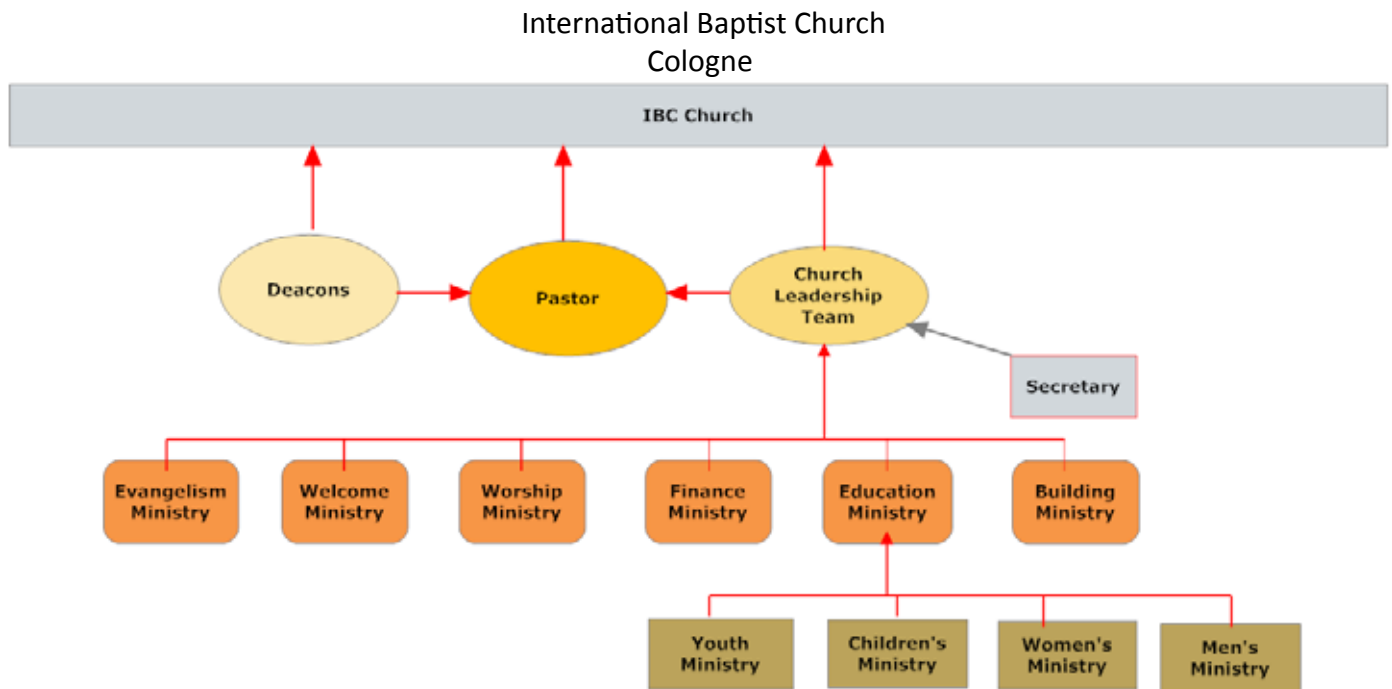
International Baptist Church
Cologne

IBC Church

Deacons

Pastor

Church Leadership Team

Secretary

Evangelism Ministry

Welcome Ministry

Worship Ministry

Finance Ministry

Education Ministry

Building Ministry

Youth Ministry

Children's Ministry

Women's Ministry

Men's Ministry